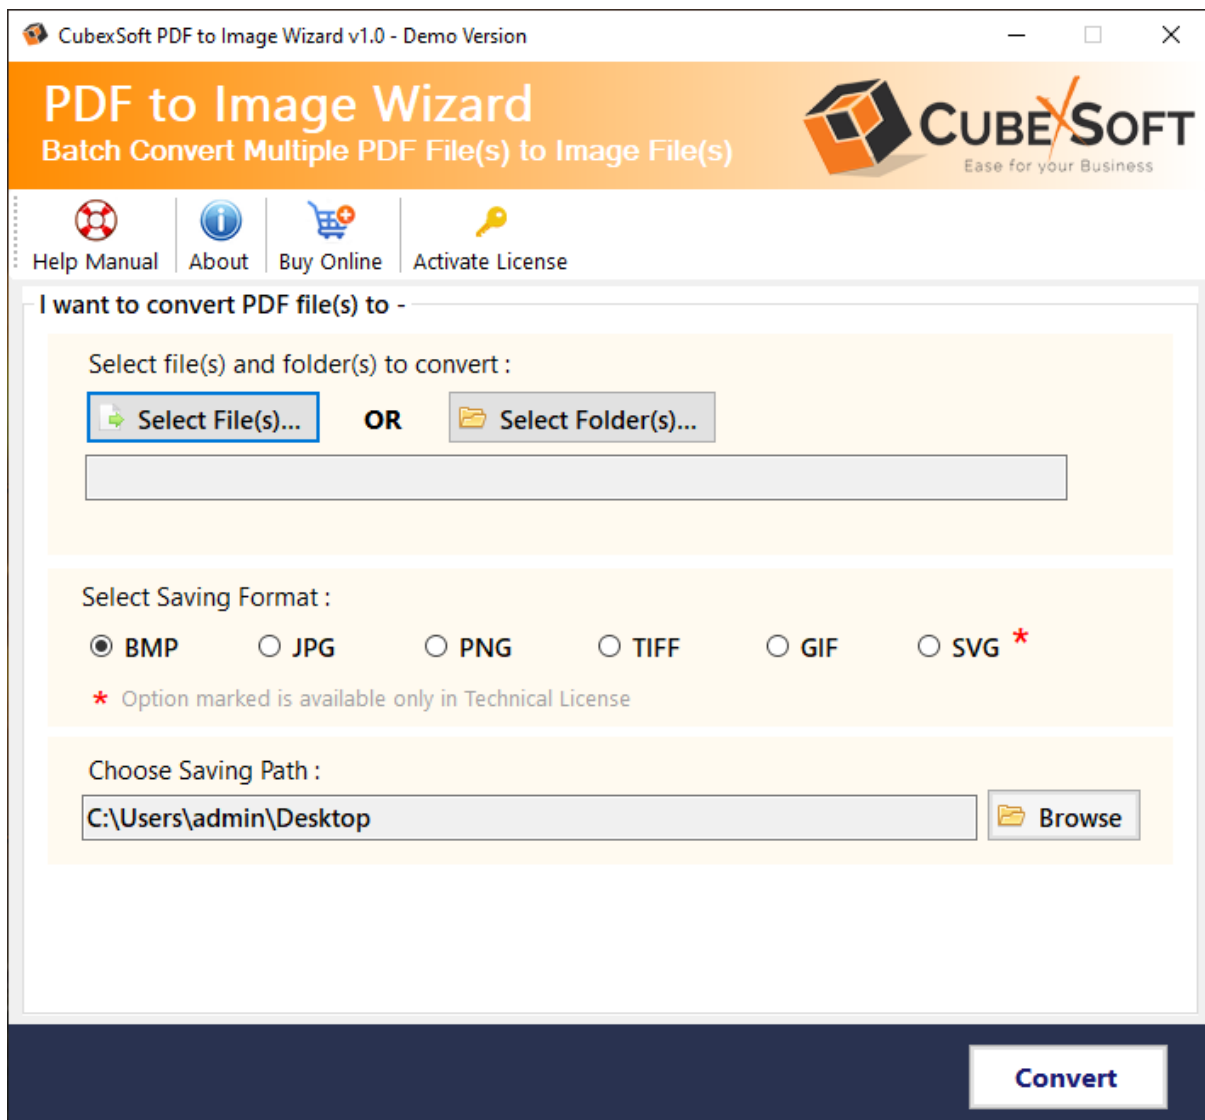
CubexSoft PDF to Image Wizard v1.0 - Demo Version

PDF to Image Wizard
Batch Convert Multiple PDF File(s) to Image File(s)

CUBEXSOFT
Ease for your Business

Help Manual
About
Buy Online
Activate License

I want to convert PDF file(s) to -

Select file(s) and folder(s) to convert :

Select File(s)...
OR
Select Folder(s)...

Select Saving Format :

BMP
JPG
PNG
TIFF
GIF
SVG *

* Option marked is available only in Technical License

Choose Saving Path :

C:\Users\admin\Desktop
Browse

Convert